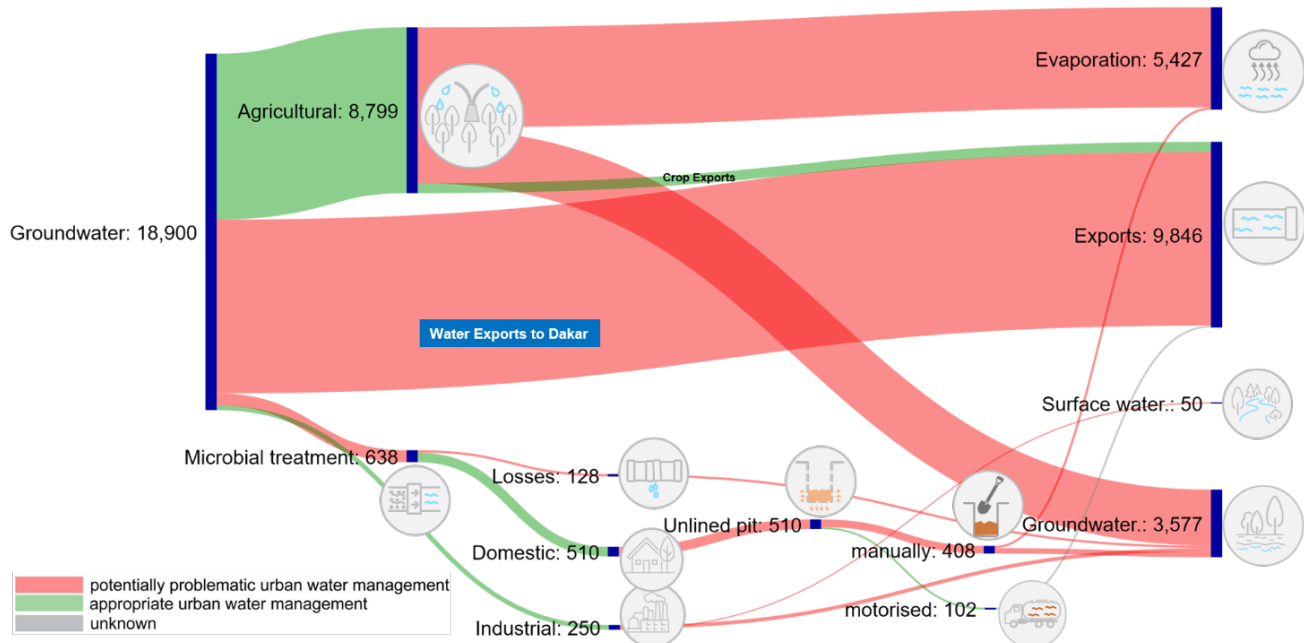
Groundwater: 18,900

Agricultural: 8,799

Evaporation: 5,427

Crop Exports

Exports: 9,846

Water Exports to Dakar

Surface water.: 50

Microbial treatment: 638

Losses: 128

Unlined pit: 510

Groundwater.: 3,577

Domestic: 510

manually: 408

motorised: 102

Industrial: 250

potentially problematic urban water management
appropriate urban water management
unknown